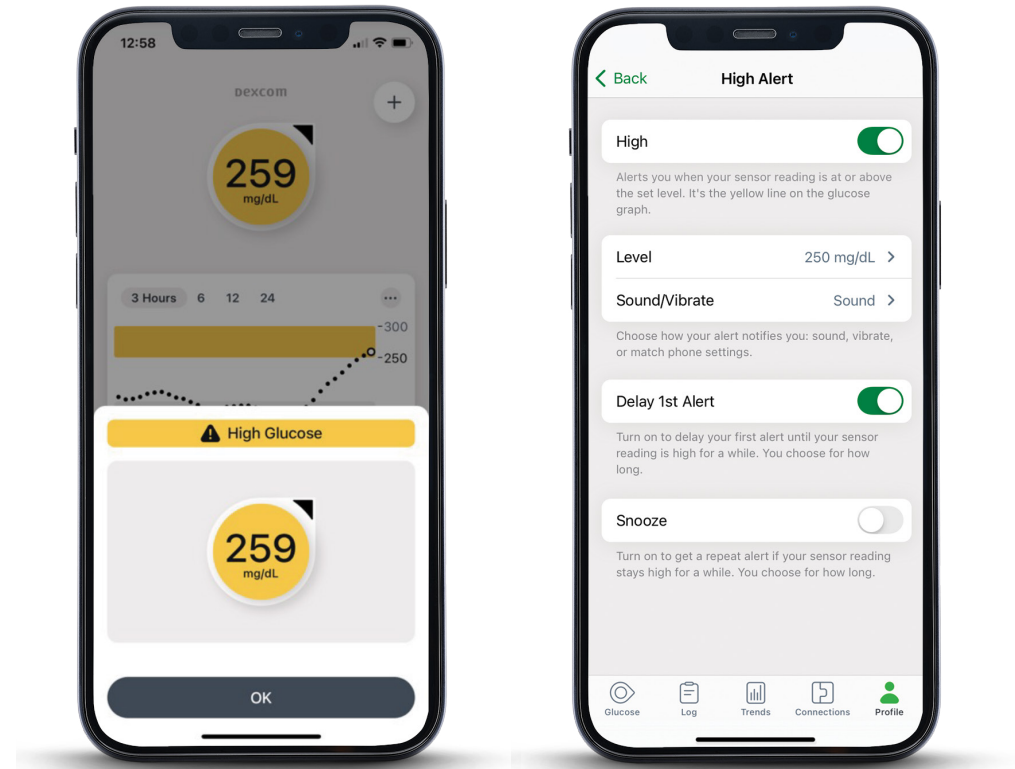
12:58

DEXCOM

+

259
mg/dL

3 Hours 6 12 24 ···

300
250

High Glucose

259
mg/dL

OK

Back High Alert

High

Alerts you when your sensor reading is at or above the set level. It's the yellow line on the glucose graph.

Level 250 mg/dL

Sound/Vibrate Sound

Choose how your alert notifies you: sound, vibrate, or match phone settings.

Delay 1st Alert

Turn on to delay your first alert until your sensor reading is high for a while. You choose for how long.

Snooze

Turn on to get a repeat alert if your sensor reading stays high for a while. You choose for how long.

Glucose Log Trends Connections Profile